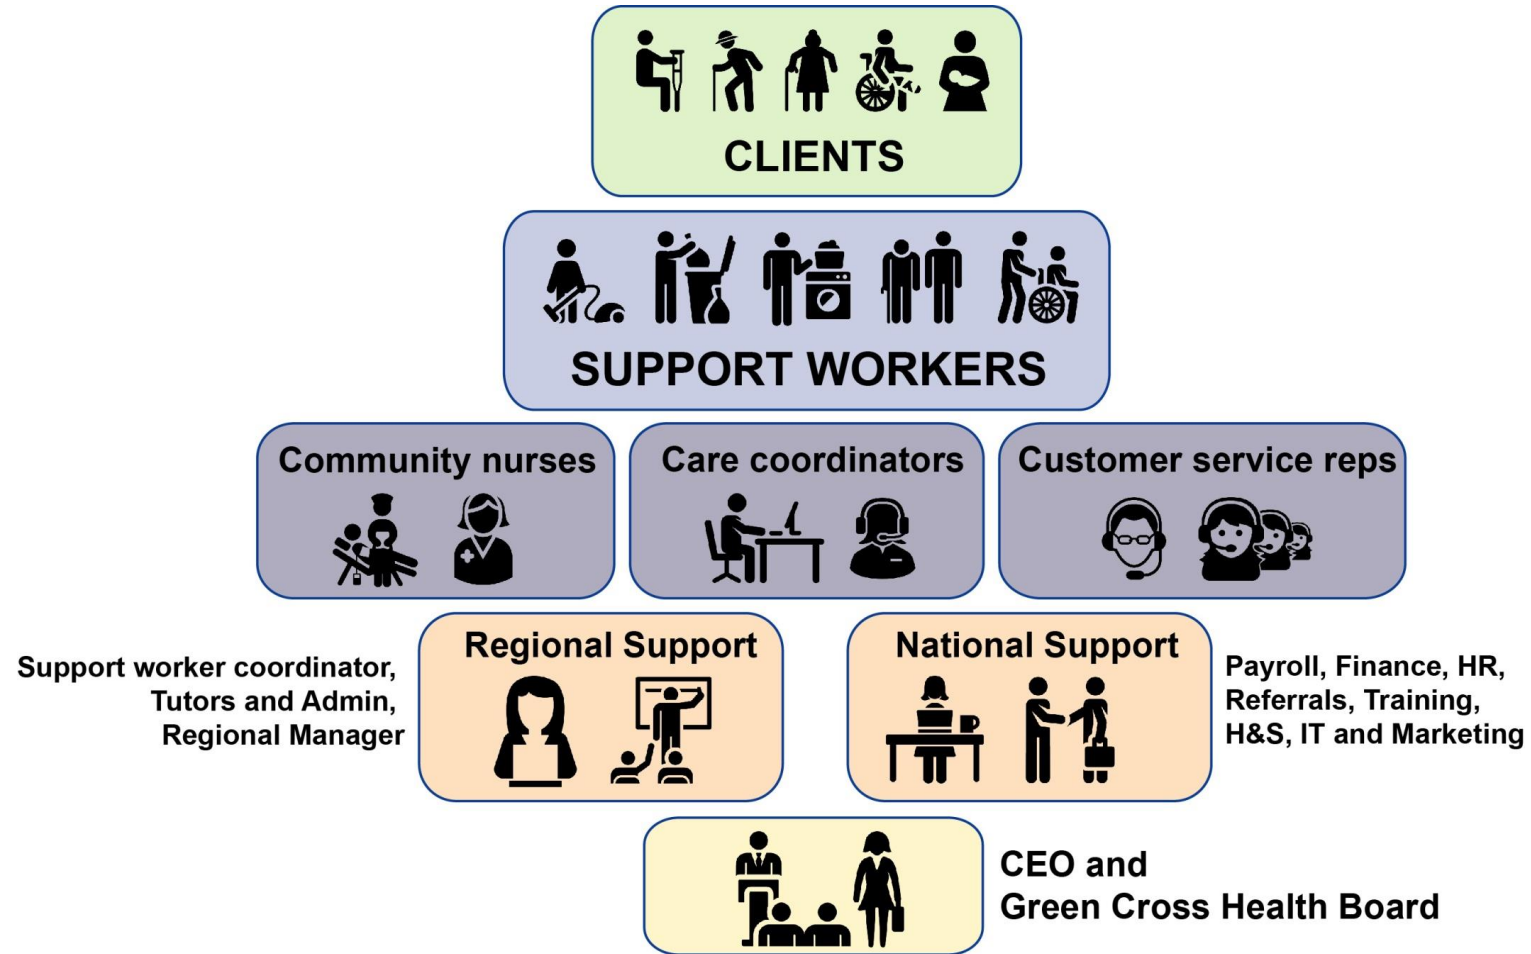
CLIENTS

SUPPORT WORKERS

Community nurses

Care coordinators

Customer service reps

Support worker coordinator, Tutors and Admin, Regional Manager

Regional Support

National Support

Payroll, Finance, HR, Referrals, Training, H&S, IT and Marketing

CEO and Green Cross Health Board